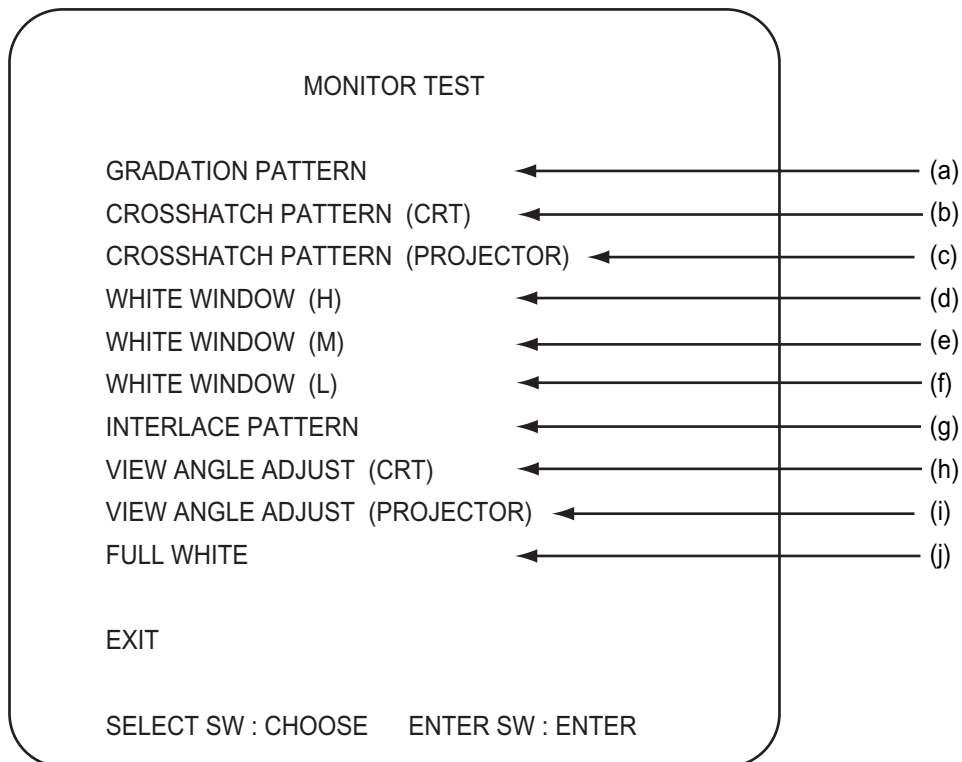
MONITOR TEST

GRADATION PATTERN (a)
CROSSHATCH PATTERN (CRT) (b)
CROSSHATCH PATTERN (PROJECTOR) (c)
WHITE WINDOW (H) (d)
WHITE WINDOW (M) (e)
WHITE WINDOW (L) (f)
INTERLACE PATTERN (g)
VIEW ANGLE ADJUST (CRT) (h)
VIEW ANGLE ADJUST (PROJECTOR) (i)
FULL WHITE (j)

EXIT

SELECT SW : CHOOSE ENTER SW : ENTER